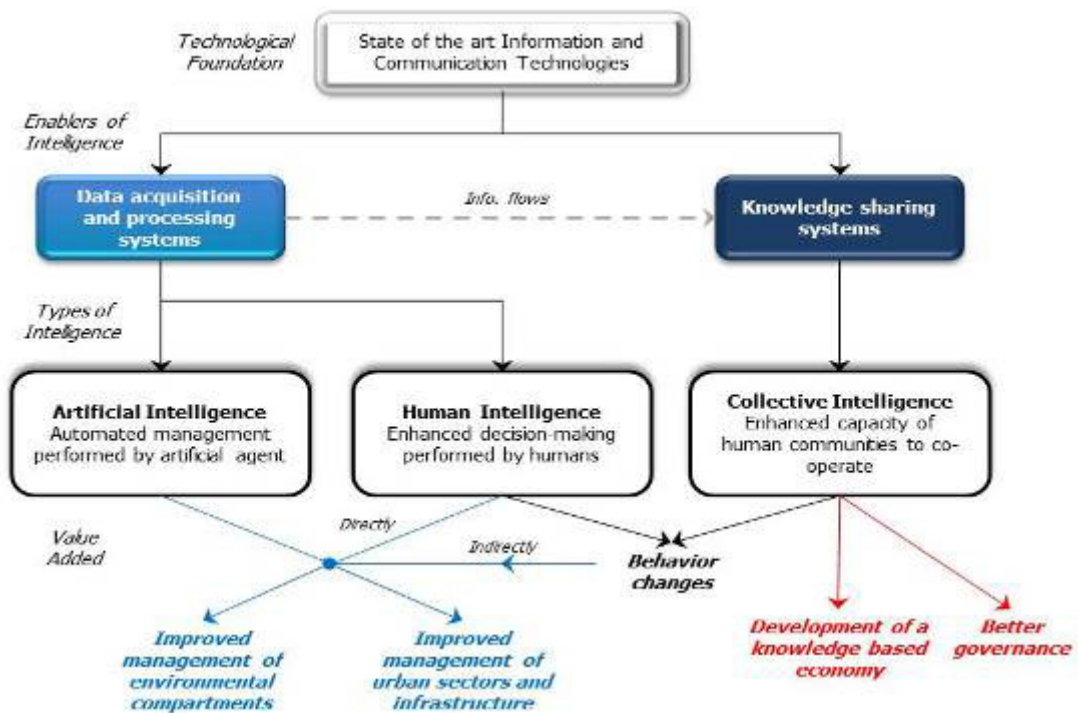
Technological Foundation

State of the art Information and Communication Technologies

Enablers of Intelligence

Data acquisition and processing systems

Info. flows

Knowledge sharing systems

Types of Intelligence

Artificial Intelligence
Automated management performed by artificial agent

Human Intelligence
Enhanced decision-making performed by humans

Collective Intelligence
Enhanced capacity of human communities to co-operate

Value Added

Directly

Indirectly

Behavior changes

Improved management of environmental compartments

Improved management of urban sectors and infrastructure

Development of a knowledge based economy

Better governance